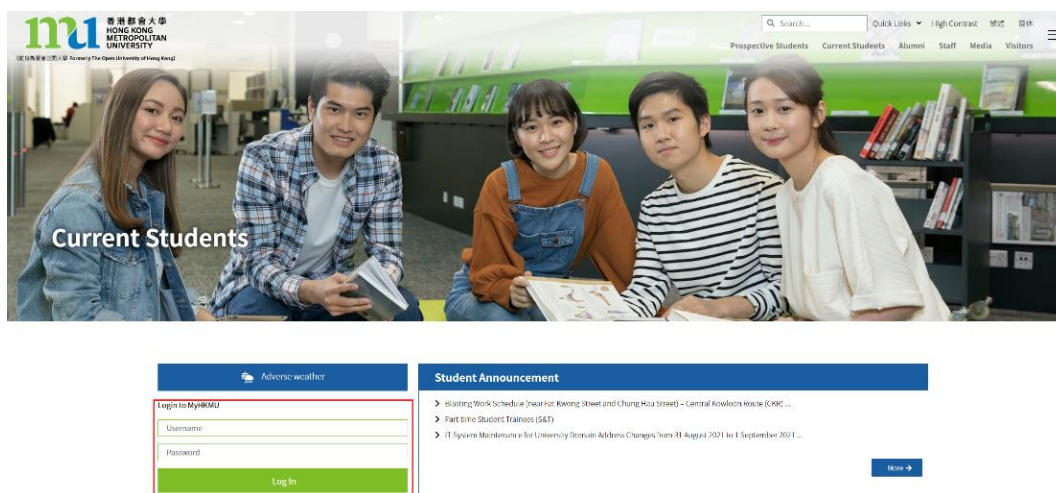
香港都會大學
HONG KONG METROPOLITAN UNIVERSITY
(前身為香港公開大學 Formerly The Open University of Hong Kong)

Search...
Quick Links
High Contrast
繁
简

Prospective Students
Current Students
Alumni
Staff
Media
Visitors

Current Students

Adverse weather

Login to MyHKMU
Username
Password
Log In

Student Announcement

Blasting Work Schedule (near Fat Kwong Street and Chung Hau Street) – Central Kowloon Route (CKR) ...
Part time Student Trainees (S&T)
IT System Maintenance for University Domain Address Changes from 31 August 2021 to 1 September 2021 ...

More